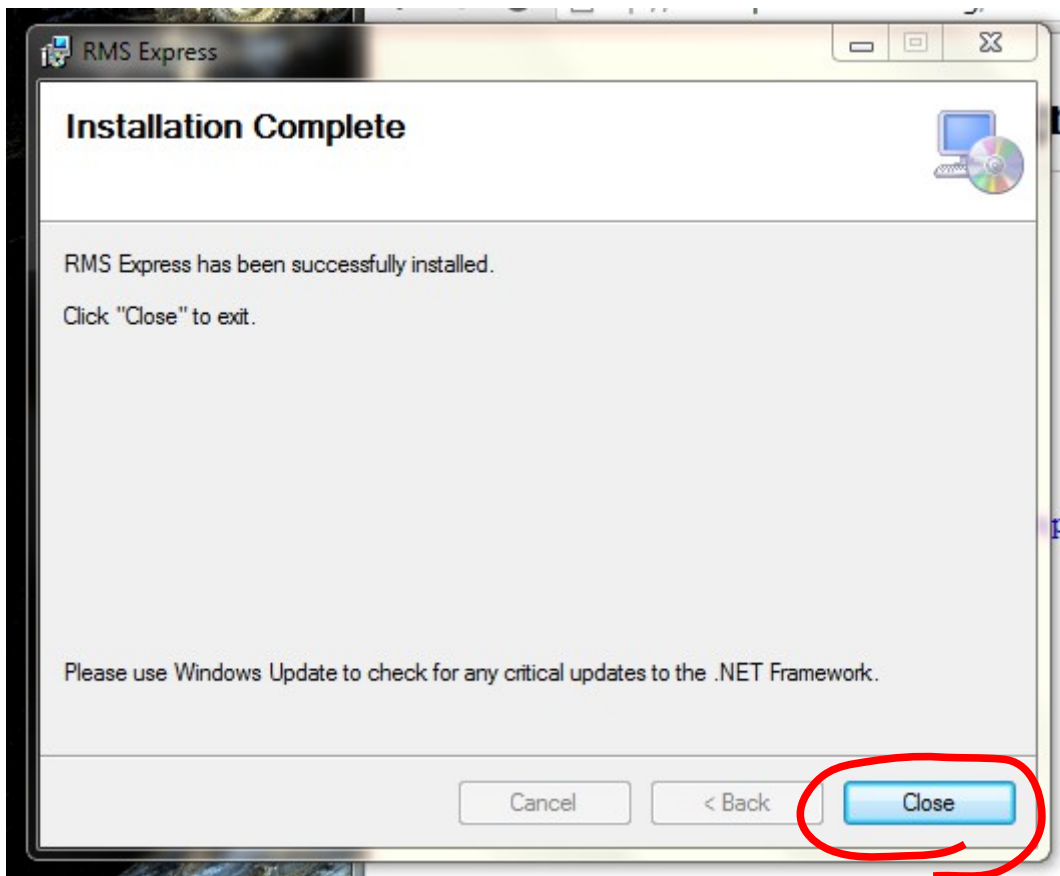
RMS Express

Installation Complete

RMS Express has been successfully installed.

Click "Close" to exit.

Please use Windows Update to check for any critical updates to the .NET Framework.

Cancel

< Back

Close